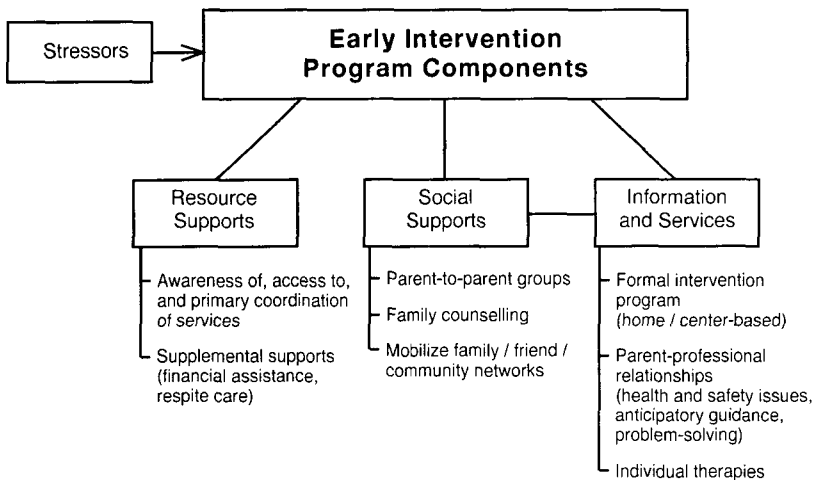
Stressors

Early Intervention Program Components

Resource Supports

Awareness of, access to, and primary coordination of services

Supplemental supports (financial assistance, respite care)

Social Supports

Parent-to-parent groups

Family counselling

Mobilize family / friend / community networks

Information and Services

Formal intervention program (home / center-based)

Parent-professional relationships (health and safety issues, anticipatory guidance, problem-solving)

Individual therapies